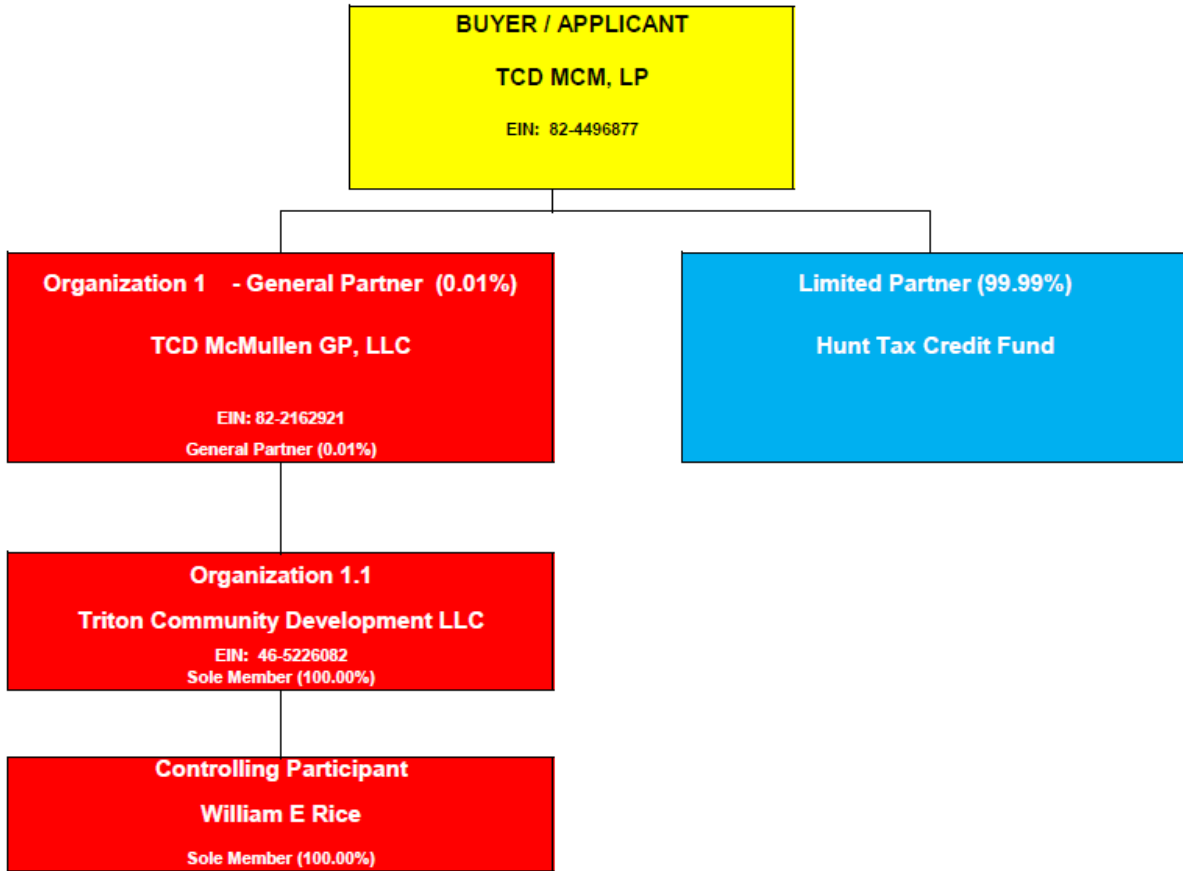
BUYER / APPLICANT

TCD MCM, LP

EIN: 82-4496877

Organization 1 - General Partner (0.01%)

TCD McMullen GP, LLC

EIN: 82-2162921

General Partner (0.01%)

Limited Partner (99.99%)

Hunt Tax Credit Fund

Organization 1.1

Triton Community Development LLC

EIN: 46-5226082

Sole Member (100.00%)

Controlling Participant

William E Rice

Sole Member (100.00%)